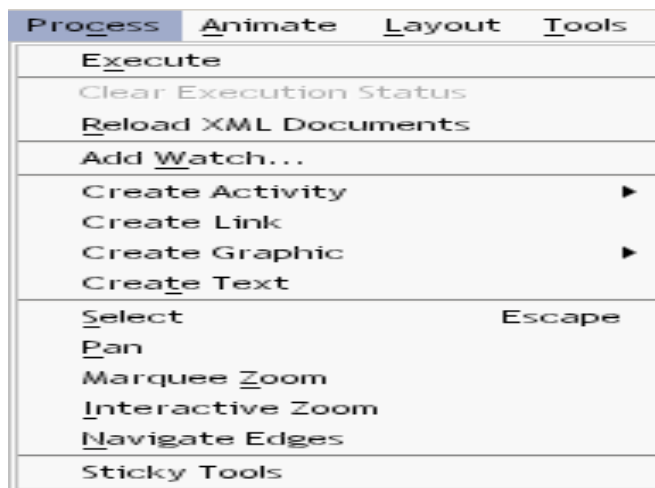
Process Animate Layout Tools

Execute

Clear Execution Status

Reload XML Documents

Add Watch...

Create Activity ►

Create Link

Create Graphic ►

Create Text

Select Escape

Pan

Marquee Zoom

Interactive Zoom

Navigate Edges

Sticky Tools